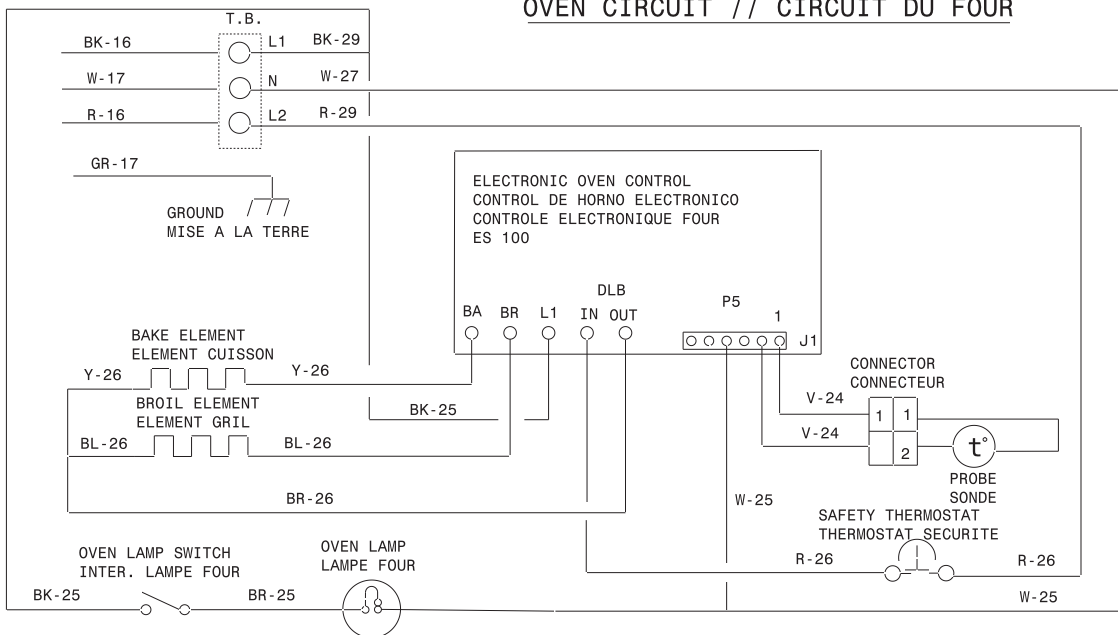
OVEN CIRCUIT // CIRCUIT DU FOUR

T.B.

BK-16
L1
BK-29
W-17
N
W-27
R-16
L2
R-29

GR-17

GROUND
MISE A LA TERRE

ELECTRONIC OVEN CONTROL
CONTROL DE HORNO ELECTRONICO
CONTROLE ELECTRONIQUE FOUR
ES 100

DLB
BA BR L1 IN OUT

P5
1
J1

BAKE ELEMENT
ELEMENT CUISSON
Y-26
Y-26

BROIL ELEMENT
ELEMENT GRIL
BK-25
BL-26
BL-26

CONNECTOR
CONNECTEUR
V-24
1 1
V-24
2
t°
PROBE
SONDE

BR-26
W-25

SAFETY THERMOSTAT
THERMOSTAT SECURITE
R-26
R-26

OVEN LAMP SWITCH
INTER. LAMPE FOUR
OVEN LAMP
LAMPE FOUR
BK-25
BR-25
W-25